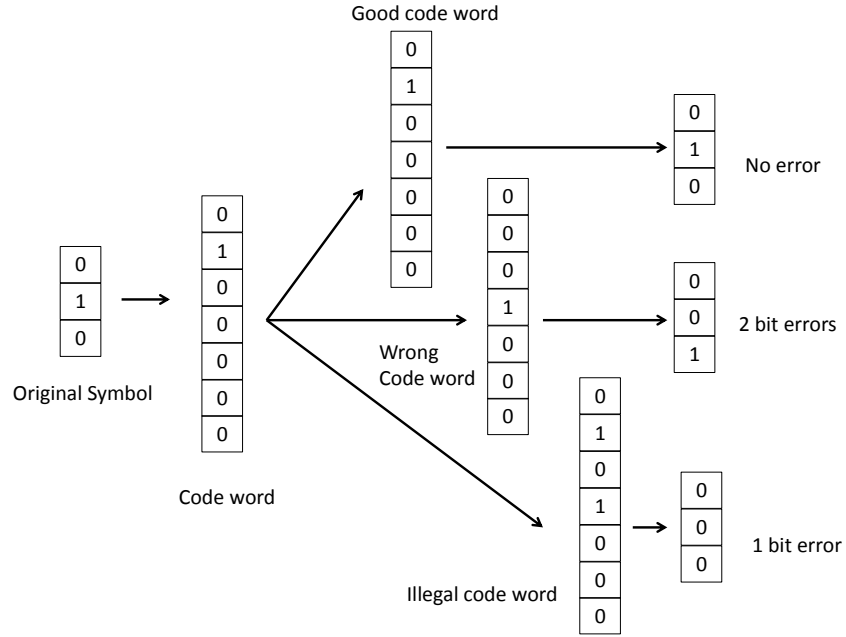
Good code word

| 0 |
|---|
| 1 |
| 0 |
| 0 |
| 0 |
| 0 |
| 0 |

| 0 |
|---|
| 1 |
| 0 |

No error

| 0 |
|---|
| 1 |
| 0 |

Original Symbol

| 0 |
|---|
| 1 |
| 0 |
| 0 |
| 0 |
| 0 |
| 0 |

Code word

| 0 |
|---|
| 0 |
| 0 |
| 1 |
| 0 |
| 0 |
| 0 |

Wrong Code word

| 0 |
|---|
| 0 |
| 1 |

2 bit errors

| 0 |
|---|
| 1 |
| 0 |
| 1 |
| 0 |
| 0 |
| 0 |

Illegal code word

| 0 |
|---|
| 0 |
| 0 |

1 bit error